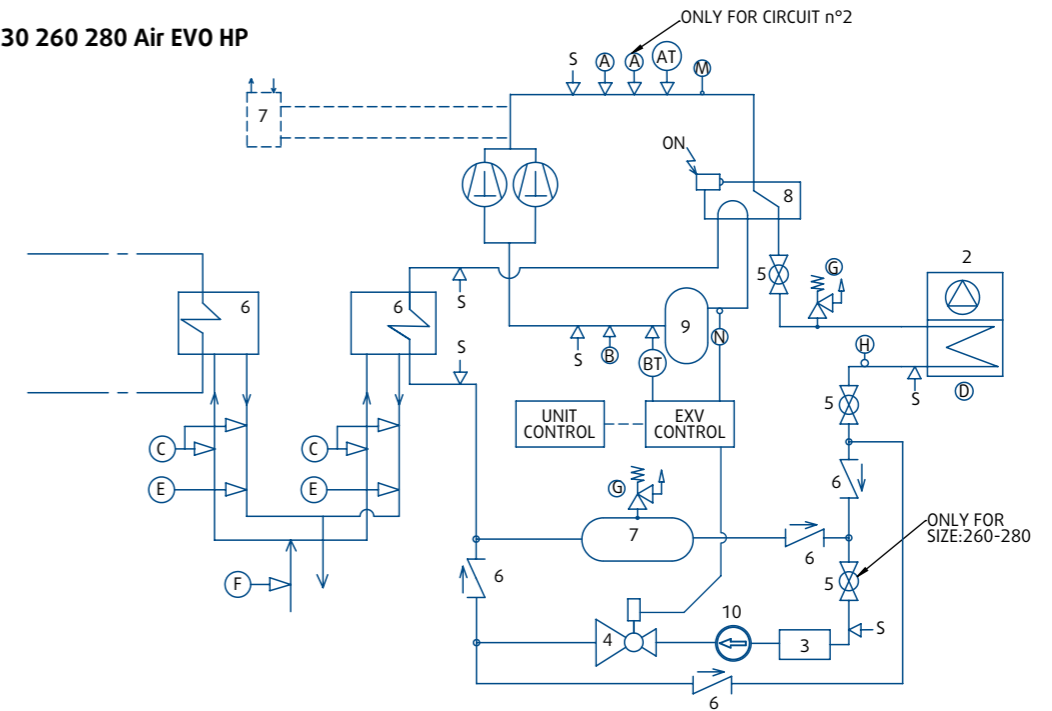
30 260 280 Air EVO HP

ONLY FOR CIRCUIT n°2

S A A AT M

7

ON

8

2

5

G

6

6

S

S

9

S B BT N

H

5

S

D

UNIT CONTROL

EXV CONTROL

C

C

E

E

G

7

6

ONLY FOR SIZE:260-280

6

5

6

F

4

10

3

S

6